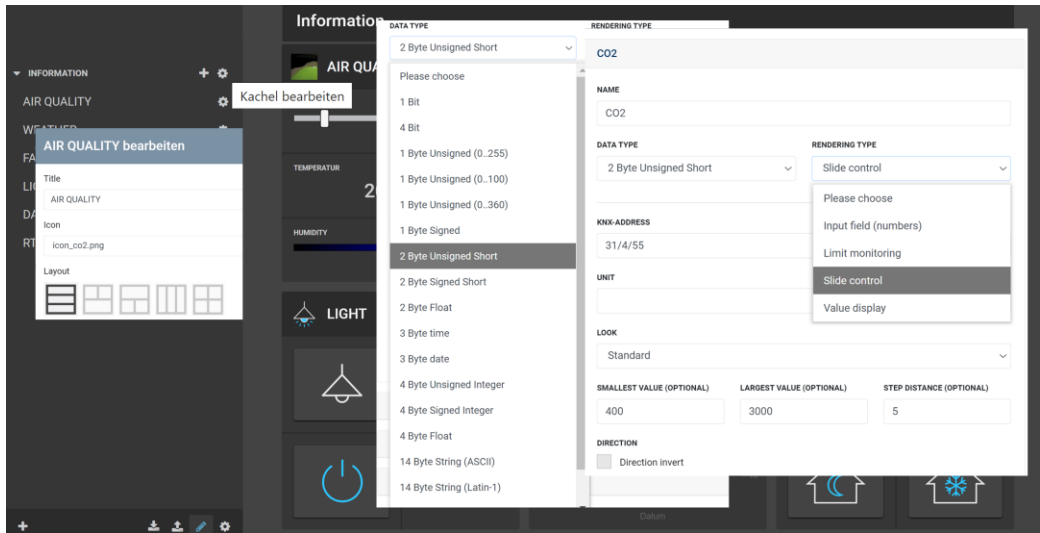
INFORMATION
AIR QUALITY
WEATHER
FA
LI
DA
RT

Kachel bearbeiten

AIR QUALITY bearbeiten
Title
AIR QUALITY
Icon
icon_co2.png
Layout

Information
AIR QUA
TEMPERATUR
2
HUMIDITY
LIGHT

DATA TYPE
2 Byte Unsigned Short
Please choose
1 Bit
4 Bit
1 Byte Unsigned (0..255)
1 Byte Unsigned (0..100)
1 Byte Unsigned (0..360)
1 Byte Signed
2 Byte Unsigned Short
2 Byte Signed Short
2 Byte Float
3 Byte time
3 Byte date
4 Byte Unsigned Integer
4 Byte Signed Integer
4 Byte Float
14 Byte String (ASCII)
14 Byte String (Latin-1)

RENDERING TYPE
CO2
NAME
CO2
DATA TYPE
2 Byte Unsigned Short
RENDERING TYPE
Slide control
Please choose
Input field (numbers)
Limit monitoring
Slide control
Value display
KNX-ADDRESS
31/4/55
UNIT
LOOK
Standard
SMALLEST VALUE (OPTIONAL)
400
LARGEST VALUE (OPTIONAL)
3000
STEP DISTANCE (OPTIONAL)
5
DIRECTION
Direction invert

Datum